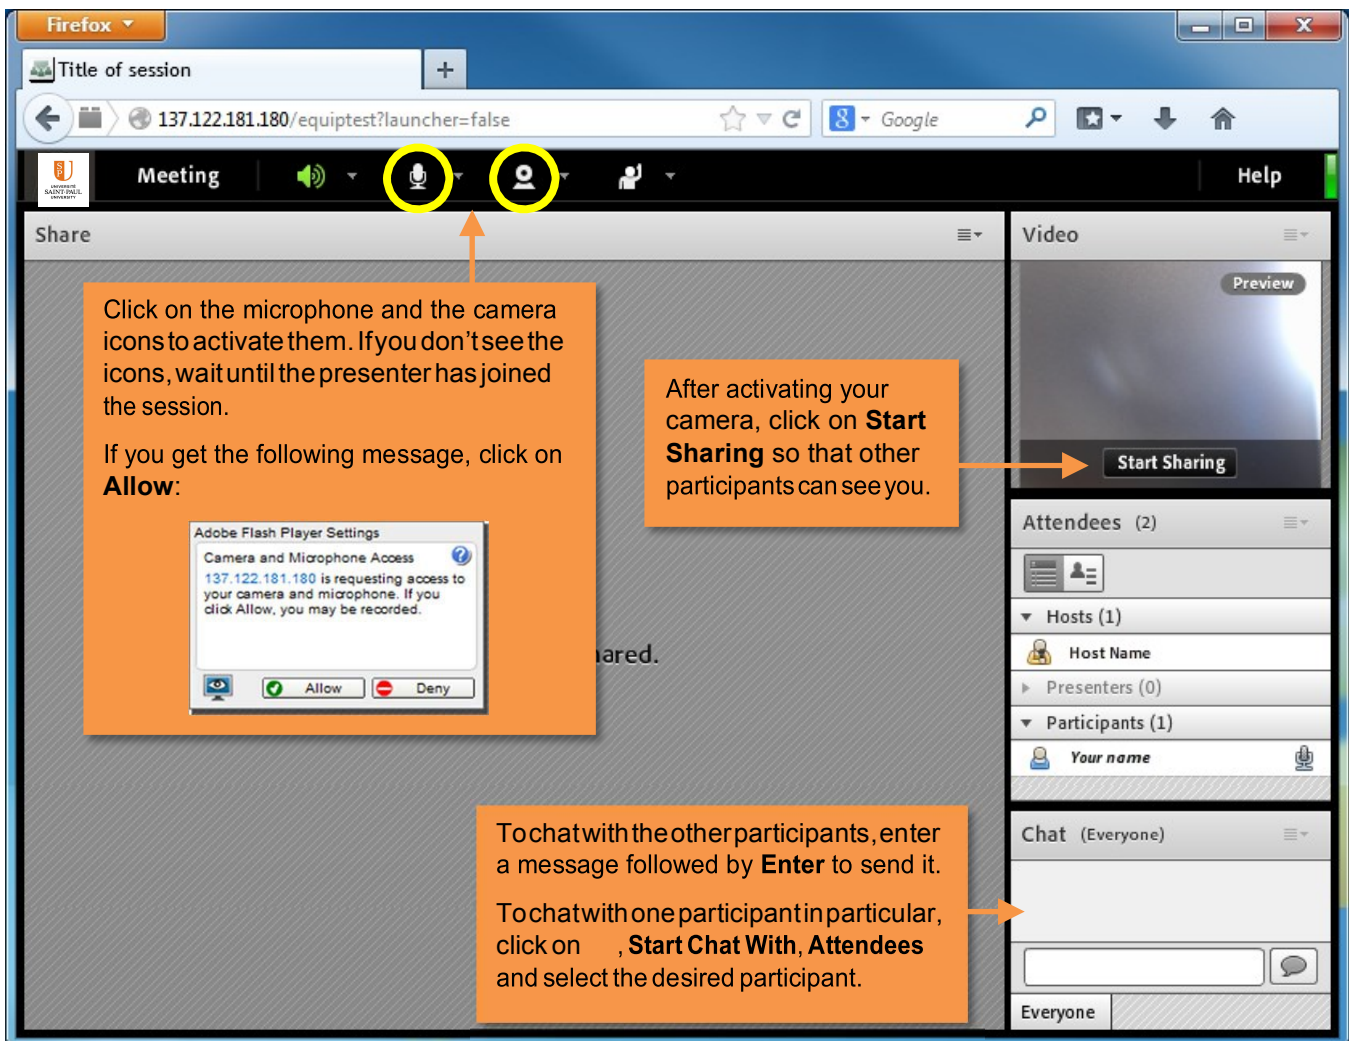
Firefox

Title of session

137.122.181.180/equiptest?launcher=false

Google

Meeting

Help

Share

Click on the microphone and the camera icons to activate them. If you don't see the icons, wait until the presenter has joined the session.

If you get the following message, click on **Allow**:

Adobe Flash Player Settings

Camera and Microphone Access

137.122.181.180 is requesting access to your camera and microphone. If you click Allow, you may be recorded.

Allow

Deny

ared.

After activating your camera, click on **Start Sharing** so that other participants can see you.

Video

Preview

Start Sharing

Attendees (2)

Hosts (1)

Host Name

Presenters (0)

Participants (1)

Your name

To chat with the other participants, enter a message followed by **Enter** to send it.

To chat with one participant in particular, click on , **Start Chat With**, **Attendees** and select the desired participant.

Chat (Everyone)

Everyone